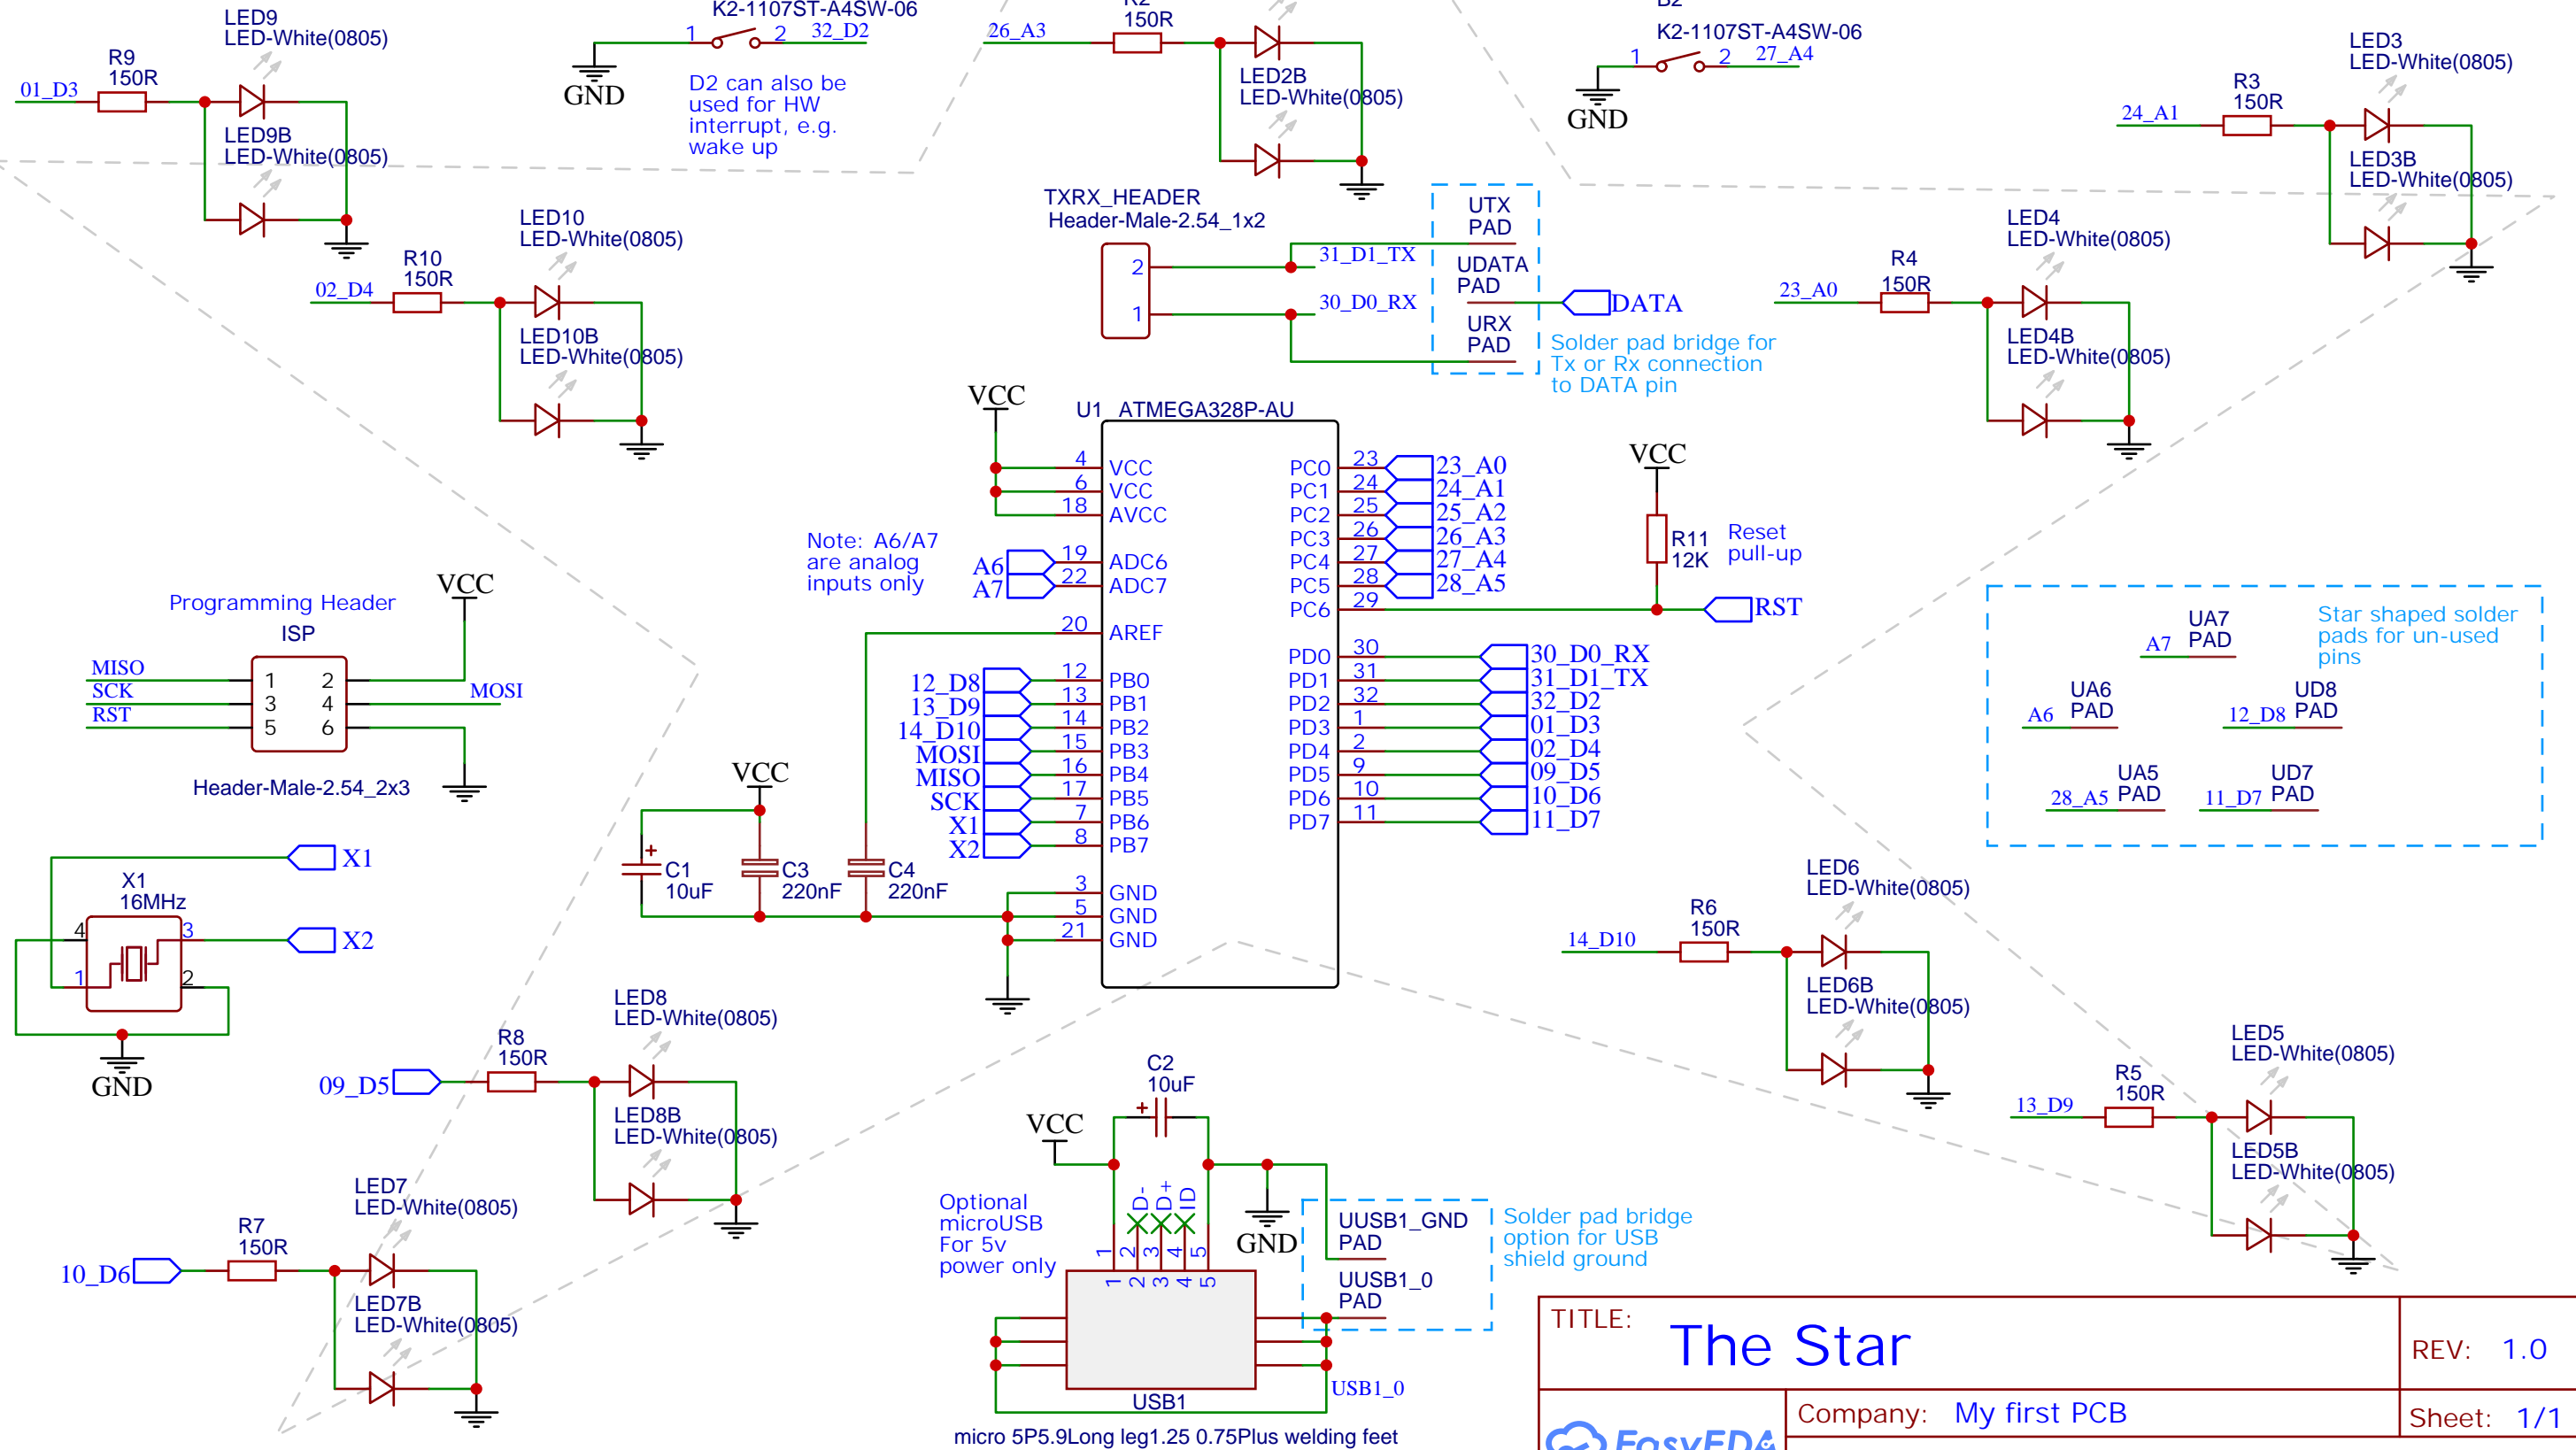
LED9
LED-White(0805)
R9
150R
01_D3
LED9B
LED-White(0805)

K2-1107ST-A4SW-06
1 2 32_D2
GND
D2 can also be used for HW interrupt, e.g. wake up

26_A3
R2
150R
LED2B
LED-White(0805)

B2
K2-1107ST-A4SW-06
1 2 27_A4
GND

LED3
LED-White(0805)
R3
150R
24_A1
LED3B
LED-White(0805)

LED10
LED-White(0805)
R10
150R
02_D4
LED10B
LED-White(0805)

TXRX_HEADER
Header-Male-2.54_1x2
2
1
31_D1_TX
30_D0_RX
UTX PAD
UDATA PAD
URX PAD
DATA
Solder pad bridge for Tx or Rx connection to DATA pin

LED4
LED-White(0805)
R4
150R
23_A0
LED4B
LED-White(0805)

VCC
U1 ATMEGA328P-AU
4 VCC
6 VCC
18 AVCC
19 ADC6
22 ADC7
20 AREF
12 PB0
13 PB1
14 PB2
15 PB3
16 PB4
17 PB5
7 PB6
8 PB7
3 GND
5 GND
21 GND
PC0 23 23_A0
PC1 24 24_A1
PC2 25 25_A2
PC3 26 26_A3
PC4 27 27_A4
PC5 28 28_A5
PC6 29
PD0 30 30_D0_RX
PD1 31 31_D1_TX
PD2 32 32_D2
PD3 1 01_D3
PD4 2 02_D4
PD5 9 09_D5
PD6 10 10_D6
PD7 11 11_D7

Note: A6/A7 are analog inputs only
A6
A7
12_D8
13_D9
14_D10
MOSI
MISO
SCK
X1
X2

VCC
R11
12K
Reset pull-up
RST

UA7 PAD
A7
Star shaped solder pads for un-used pins
UA6 PAD
A6
UD8 PAD
12_D8
UA5 PAD
28_A5
UD7 PAD
11_D7

Programming Header
ISP
VCC
MISO
SCK
RST
1 2
3 4
5 6
MOSI
Header-Male-2.54_2x3

VCC
C1
10uF
C3
220nF
C4
220nF

X1
X2
X1
16MHz
4 3
1 2
GND

LED6
LED-White(0805)
R6
150R
14_D10
LED6B
LED-White(0805)

LED8
LED-White(0805)
R8
150R
09_D5
LED8B
LED-White(0805)

LED5
LED-White(0805)
R5
150R
13_D9
LED5B
LED-White(0805)

LED7
LED-White(0805)
R7
150R
10_D6
LED7B
LED-White(0805)

C2
10uF
VCC
GND
D- D+ ID
1 2 3 4 5
1 2 3 4 5
Optional microUSB For 5v power only
UUSB1_GND PAD
UUSB1_0 PAD
Solder pad bridge option for USB shield ground
USB1_0
USB1
micro 5P5.9Long leg1.25 0.75Plus welding feet

TITLE: The Star
REV: 1.0
Company: My first PCB
Sheet: 1/1
EasyEDA